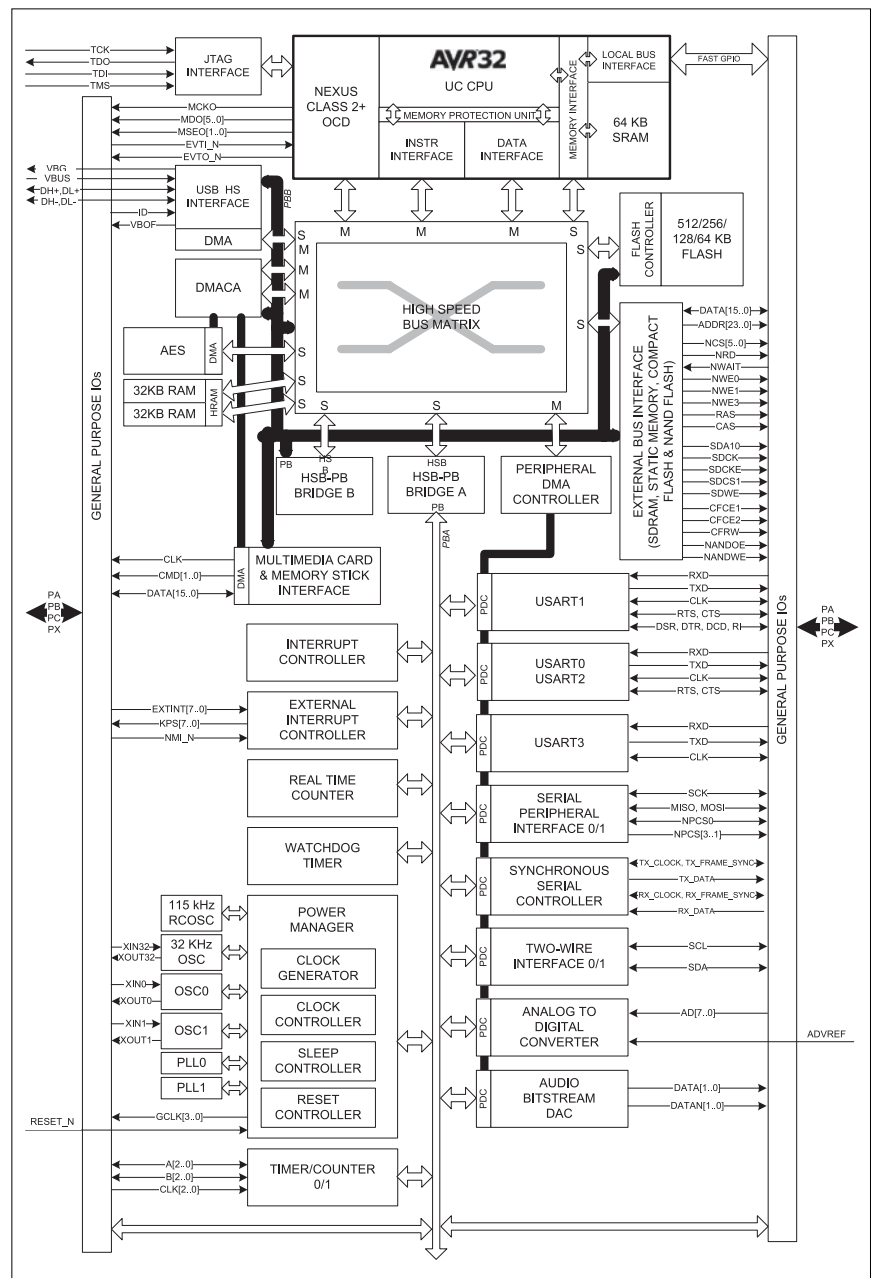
TCK
TDO
TDI
TMS
JTAG INTERFACE
AVR32
UC CPU
NEXUS CLASS 2+ OCD
MEMORY PROTECTION UNIT
INSTR INTERFACE
DATA INTERFACE
MEMORY INTERFACE
LOCAL BUS INTERFACE
64 KB SRAM
FAST GPIO
MCKO
MDO[5..0]
MSEO[1..0]
EVTI_N
EVTO_N
VBG
VBUS
DH+,DL+
DH-,DL-
ID
VBOF
USB HS INTERFACE
DMA
PBB
M
M
M
S
S
M
M
M
FLASH CONTROLLER
512/256/128/64 KB FLASH
DMACA
HIGH SPEED BUS MATRIX
S
S
AES
DMA
S
32KB RAM
32KB RAM
HRAM
S
S
S
S
M
DATA[15..0]
ADDR[23..0]
NCS[5..0]
NRD
NWAIT
NWE0
NWE1
NWE3
RAS
CAS
SDA10
SDCK
SDCKE
SDCS1
SDWE
CFCE1
CFCE2
CFRW
NANDOE
NANDWE
EXTERNAL BUS INTERFACE (SDRAM, STATIC MEMORY, COMPACT FLASH & NAND FLASH)
PB
HS B
HSB-PB BRIDGE B
HSB
HSB-PB BRIDGE A
PB
PERIPHERAL DMA CONTROLLER
GENERAL PURPOSE IOs
CLK
CMD[1..0]
DATA[15..0]
DMA
MULTIMEDIA CARD & MEMORY STICK INTERFACE
PBA
PA
PB
PC
PX
PDC
USART1
RXD
TXD
CLK
RTS, CTS
DSR, DTR, DCD, RI
GENERAL PURPOSE IOs
PA
PB
PC
PX
INTERRUPT CONTROLLER
PDC
USART0
USART2
RXD
TXD
CLK
RTS, CTS
EXTINT[7..0]
KPS[7..0]
NMI_N
EXTERNAL INTERRUPT CONTROLLER
PDC
USART3
RXD
TXD
CLK
REAL TIME COUNTER
PDC
SERIAL PERIPHERAL INTERFACE 0/1
SCK
MISO, MOSI
NPCS0
NPCS[3..1]
WATCHDOG TIMER
PDC
SYNCHRONOUS SERIAL CONTROLLER
TX_CLOCK, TX_FRAME_SYNC
TX_DATA
RX_CLOCK, RX_FRAME_SYNC
RX_DATA
115 kHz RCOSC
POWER MANAGER
XIN32
XOUT32
32 KHz OSC
CLOCK GENERATOR
PDC
TWO-WIRE INTERFACE 0/1
SCL
SDA
XIN0
XOUT0
OSC0
CLOCK CONTROLLER
XIN1
XOUT1
OSC1
SLEEP CONTROLLER
PDC
ANALOG TO DIGITAL CONVERTER
AD[7..0]
ADVREF
PLL0
PLL1
RESET CONTROLLER
PDC
AUDIO BITSTREAM DAC
DATA[1..0]
DATAN[1..0]
GCLK[3..0]
RESET_N
A[2..0]
B[2..0]
CLK[2..0]
TIMER/COUNTER 0/1